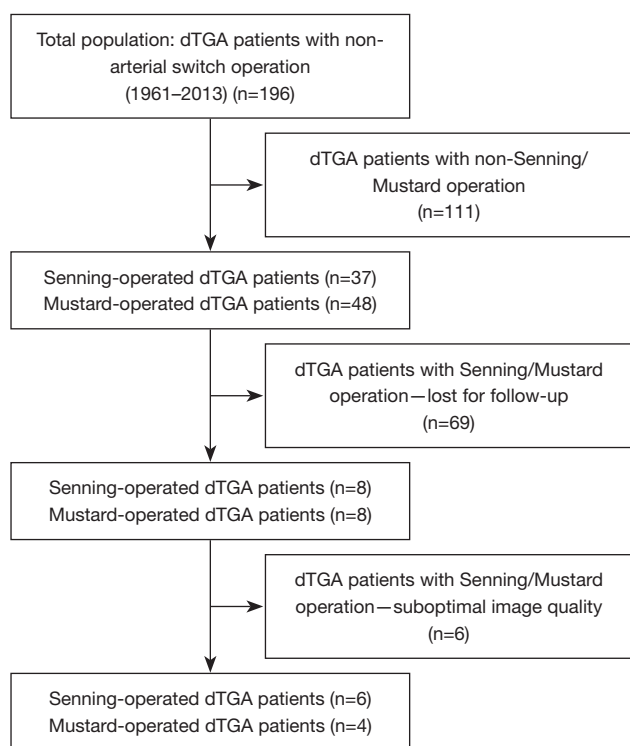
Total population: dTGA patients with non-arterial switch operation (1961–2013) (n=196)

dTGA patients with non-Senning/ Mustard operation (n=111)

Senning-operated dTGA patients (n=37)
Mustard-operated dTGA patients (n=48)

dTGA patients with Senning/Mustard operation—lost for follow-up (n=69)

Senning-operated dTGA patients (n=8)
Mustard-operated dTGA patients (n=8)

dTGA patients with Senning/Mustard operation—suboptimal image quality (n=6)

Senning-operated dTGA patients (n=6)
Mustard-operated dTGA patients (n=4)